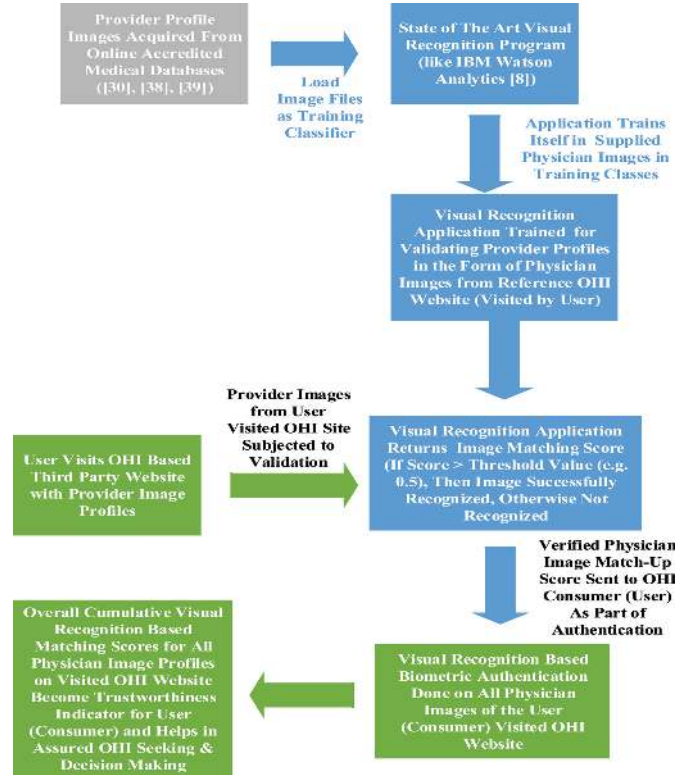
Provider Profile Images Acquired From Online Accredited Medical Databases ([30], [38], [39])

Load Image Files as Training Classifier

State of The Art Visual Recognition Program (like IBM Watson Analytics [8])

Application Trains Itself in Supplied Physician Images in Training Classes

Visual Recognition Application Trained for Validating Provider Profiles in the Form of Physician Images from Reference OHI Website (Visited by User)

Provider Images from User Visited OHI Site Subjected to Validation

User Visits OHI Based Third Party Website with Provider Image Profiles

Visual Recognition Application Returns Image Matching Score (If Score > Threshold Value (e.g. 0.5), Then Image Successfully Recognized, Otherwise Not Recognized

Verified Physician Image Match-Up Score Sent to OHI Consumer (User) As Part of Authentication

Overall Cumulative Visual Recognition Based Matching Scores for All Physician Image Profiles on Visited OHI Website Become Trustworthiness Indicator for User (Consumer) and Helps in Assured OHI Seeking & Decision Making

Visual Recognition Based Biometric Authentication Done on All Physician Images of the User (Consumer) Visited OHI Website